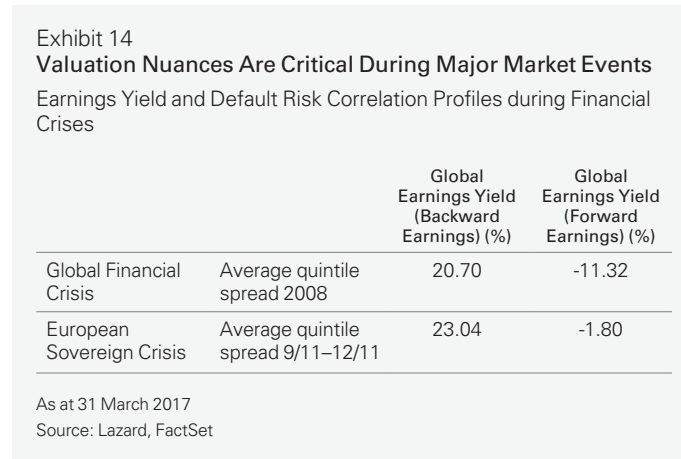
Exhibit 14
Valuation Nuances Are Critical During Major Market Events

Earnings Yield and Default Risk Correlation Profiles during Financial Crises

| | | Global Earnings Yield (Backward Earnings) (%) | Global Earnings Yield (Forward Earnings) (%) |
|---|---|---|---|
| Global Financial Crisis | Average quintile spread 2008 | 20.70 | -11.32 |
| European Sovereign Crisis | Average quintile spread 9/11–12/11 | 23.04 | -1.80 |

As at 31 March 2017
Source: Lazard, FactSet